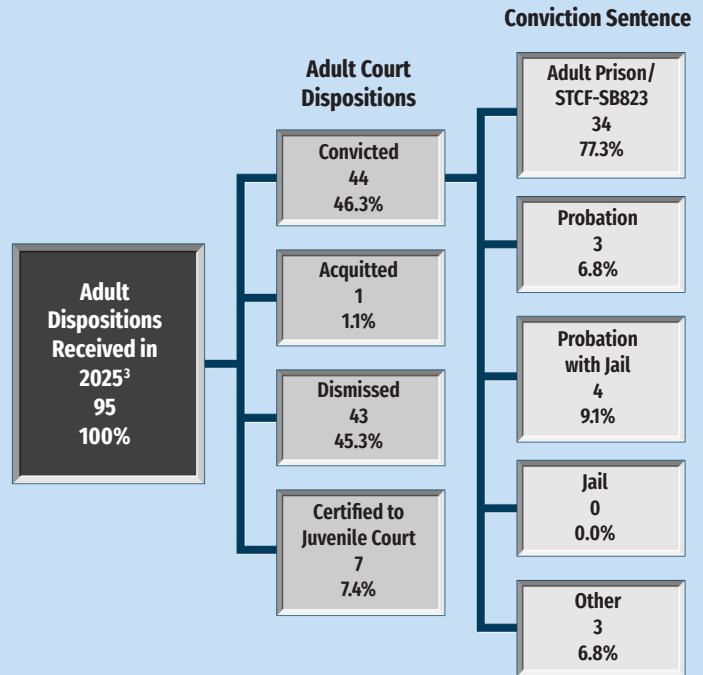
Conviction Sentence

Adult Court Dispositions

Adult Dispositions Received in 2025$^3$
95
100%

Convicted
44
46.3%

Acquitted
1
1.1%

Dismissed
43
45.3%

Certified to Juvenile Court
7
7.4%

Adult Prison/ STCF-SB823
34
77.3%

Probation
3
6.8%

Probation with Jail
4
9.1%

Jail
0
0.0%

Other
3
6.8%